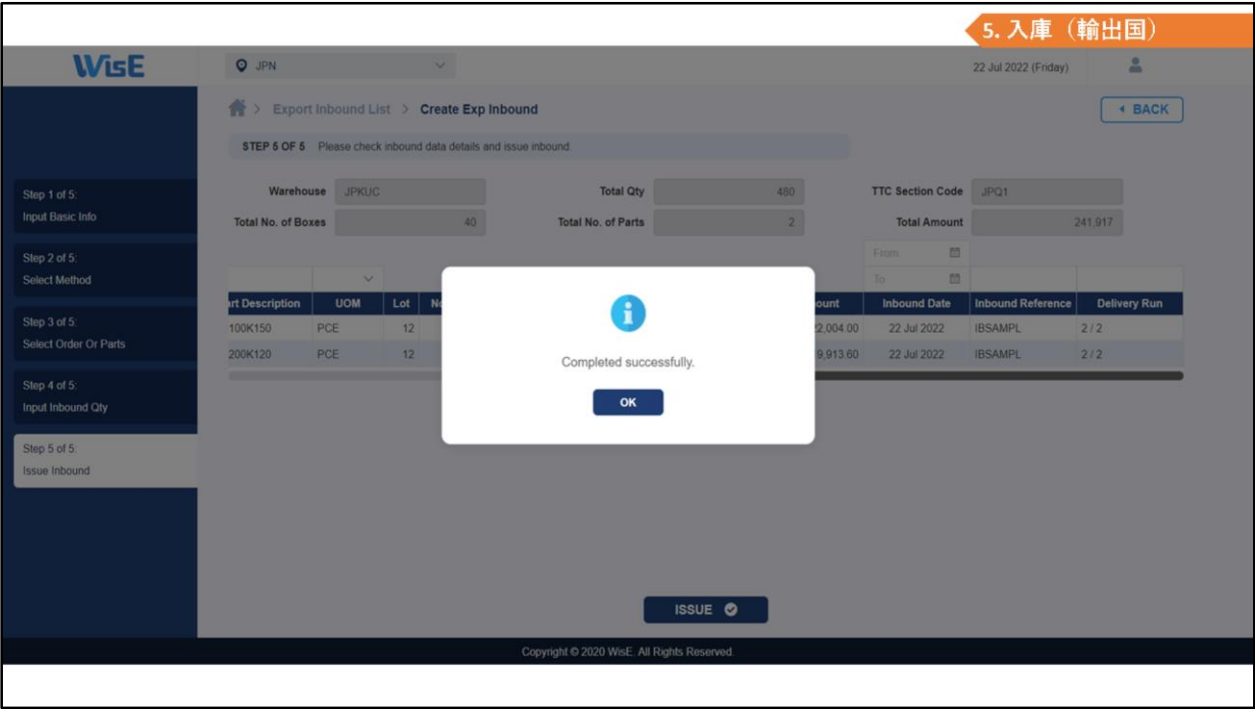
5. 入庫（輸出国）

WisE

JPN

22 Jul 2022 (Friday)

Export Inbound List > Create Exp Inbound

BACK

STEP 5 OF 5 Please check inbound data details and issue inbound.

Step 1 of 5:
Input Basic Info

Step 2 of 5:
Select Method

Step 3 of 5:
Select Order Or Parts

Step 4 of 5:
Input Inbound Qty

Step 5 of 5:
Issue Inbound

Warehouse JPKUC
Total Qty 480
TTC Section Code JPQ1
Total No. of Boxes 40
Total No. of Parts 2
Total Amount 241,917

From
To

| rt Description | UOM | Lot | N | ount | Inbound Date | Inbound Reference | Delivery Run |
|---|---|---|---|---|---|---|---|
| 100K150 | PCE | 12 | | 22,004.00 | 22 Jul 2022 | IBSAMPL | 2 / 2 |
| 200K120 | PCE | 12 | | 9,913.60 | 22 Jul 2022 | IBSAMPL | 2 / 2 |

Completed successfully.

OK

ISSUE

Copyright © 2020 WisE. All Rights Reserved.